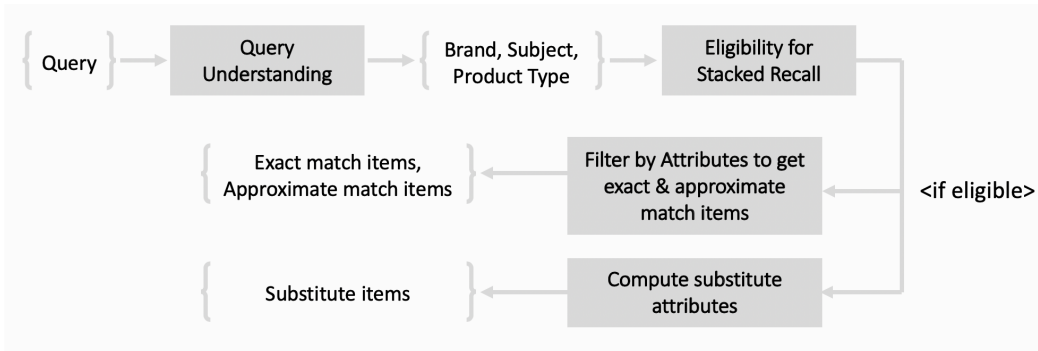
Query

Query Understanding

Brand, Subject, Product Type

Eligibility for Stacked Recall

<if eligible>

Filter by Attributes to get exact & approximate match items

Exact match items, Approximate match items

Compute substitute attributes

Substitute items